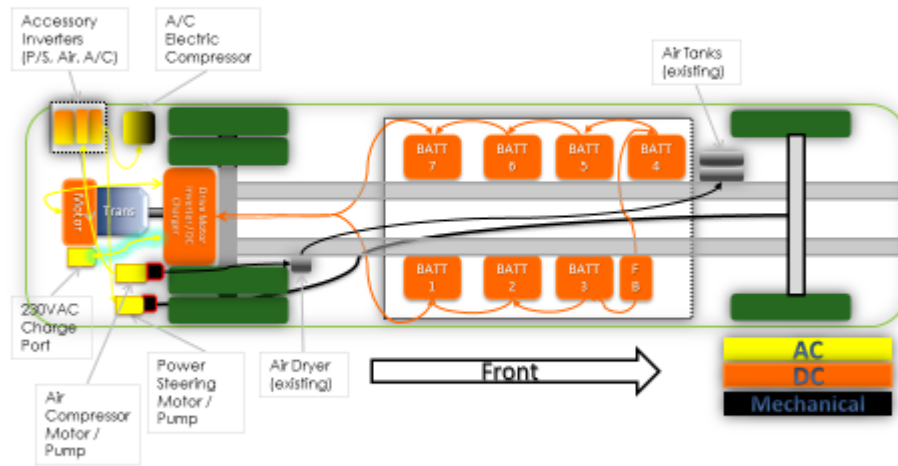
Accessory Inverters (P/S, Air, A/C)

A/C Electric Compressor

Air Tanks (existing)

BATT 7

BATT 6

BATT 5

BATT 4

Motor

Trans

Drive Motor Inverter / DC Charger

BATT 1

BATT 2

BATT 3

F B

230VAC Charge Port

Air Compressor Motor / Pump

Power Steering Motor / Pump

Air Dryer (existing)

Front

AC

DC

Mechanical